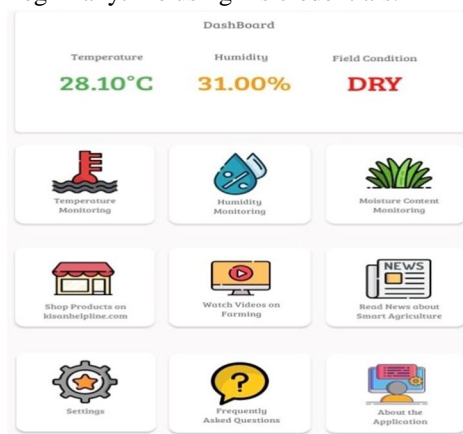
DashBoard

Temperature
28.10°C

Humidity
31.00%

Field Condition
DRY

Temperature Monitoring

Humidity Monitoring

Moisture Content Monitoring

Shop Products on kisanhelpline.com

Watch Videos on Farming

NEWS

Read News about Smart Agriculture

Settings

?

Frequently Asked Questions

About the Application